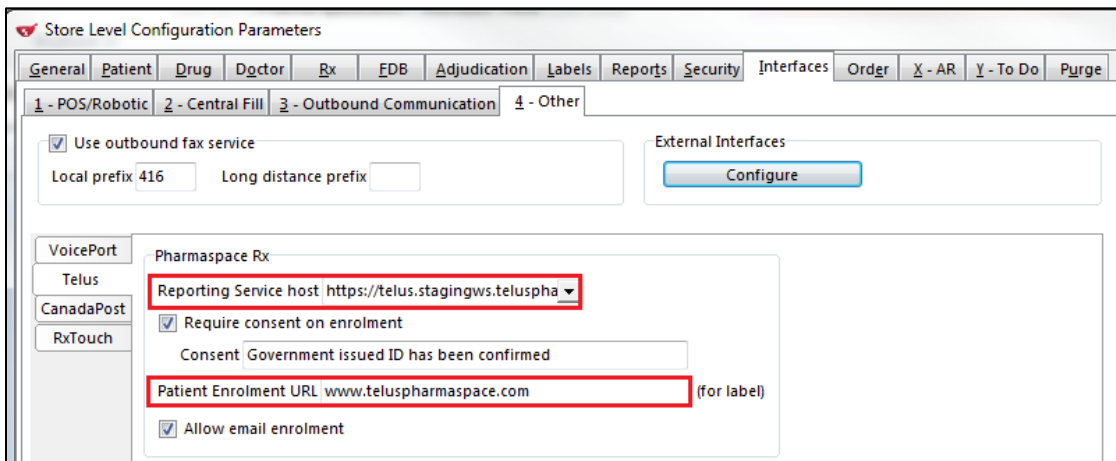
Store Level Configuration Parameters

General | Patient | Drug | Doctor | Rx | FDB | Adjudication | Labels | Reports | Security | Interfaces | Order | X - AR | Y - To Do | Purge

1 - POS/Robotic | 2 - Central Fill | 3 - Outbound Communication | 4 - Other

Use outbound fax service

Local prefix 416 Long distance prefix

External Interfaces

Configure

VoicePort
Telus
CanadaPost
RxTouch

Pharmaspace Rx

Reporting Service host https://telus.stagingws.teluspha

Require consent on enrolment

Consent Government issued ID has been confirmed

Patient Enrolment URL www.teluspharmaspace.com (for label)

Allow email enrolment